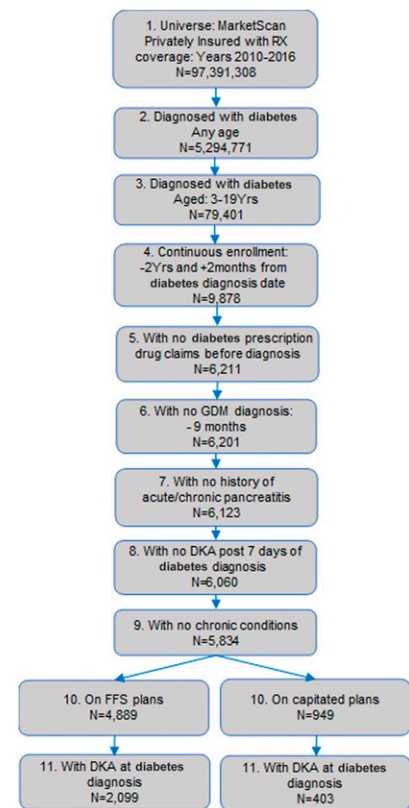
1. Universe: MarketScan Privately Insured with RX coverage: Years 2010-2016
N=97,391,308

2. Diagnosed with diabetes
Any age
N=5,294,771

3. Diagnosed with diabetes
Aged: 3-19Yrs
N=79,401

4. Continuous enrollment:
-2Yrs and +2months from diabetes diagnosis date
N=9,878

5. With no diabetes prescription drug claims before diagnosis
N=6,211

6. With no GDM diagnosis:
- 9 months
N=6,201

7. With no history of acute/chronic pancreatitis
N=6,123

8. With no DKA post 7 days of diabetes diagnosis
N=6,060

9. With no chronic conditions
N=5,834

10. On FFS plans
N=4,889

10. On capitated plans
N=949

11. With DKA at diabetes diagnosis
N=2,099

11. With DKA at diabetes diagnosis
N=403